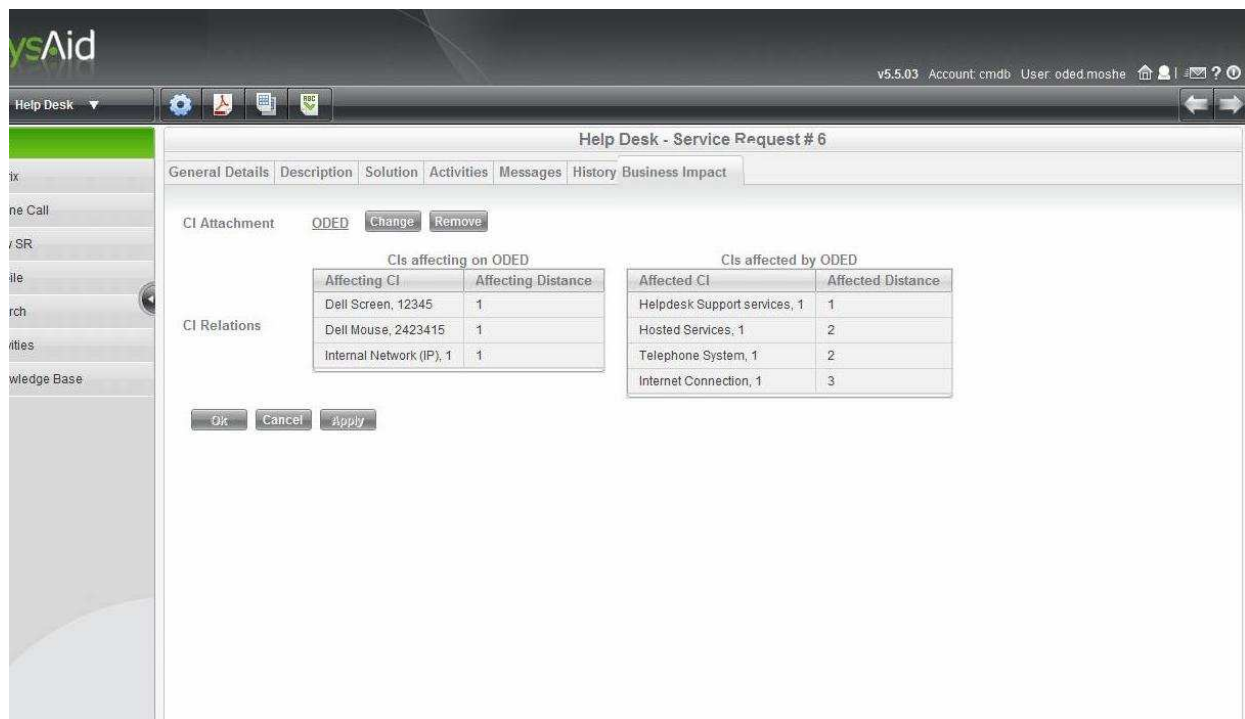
ysAid

v5.5.03 Account: cmdb User: oded.moshe

Help Desk ▼

ix
ne Call
SR
ile
rch
ities
wledge Base

Help Desk - Service Request # 6

General Details | Description | Solution | Activities | Messages | History | Business Impact

CI Attachment ODED Change Remove

CI Relations

CIs affecting on ODED

| Affecting CI | Affecting Distance |
|---|---|
| Dell Screen, 12345 | 1 |
| Dell Mouse, 2423415 | 1 |
| Internal Network (IP), 1 | 1 |

CIs affected by ODED

| Affected CI | Affected Distance |
|---|---|
| Helpdesk Support services, 1 | 1 |
| Hosted Services, 1 | 2 |
| Telephone System, 1 | 2 |
| Internet Connection, 1 | 3 |

Ok Cancel Apply